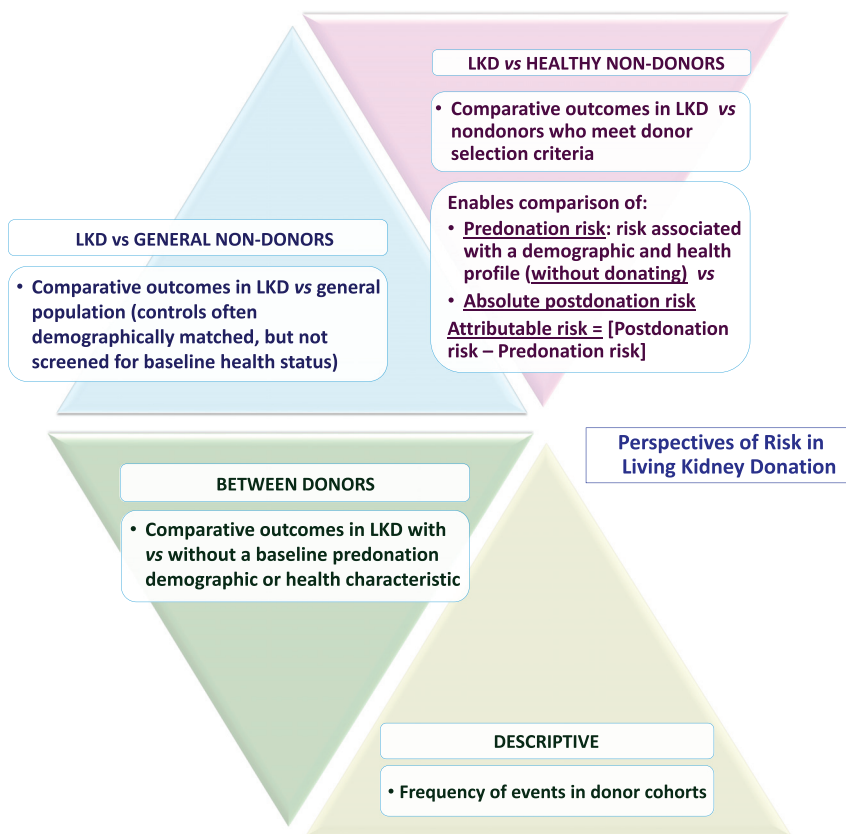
LKD *vs* HEALTHY NON-DONORS

• Comparative outcomes in LKD *vs* nondonors who meet donor selection criteria

Enables comparison of:
• Predonation risk: risk associated with a demographic and health profile (without donating) *vs*
• Absolute postdonation risk
Attributable risk = [Postdonation risk – Predonation risk]

LKD vs GENERAL NON-DONORS

• Comparative outcomes in LKD *vs* general population (controls often demographically matched, but not screened for baseline health status)

Perspectives of Risk in Living Kidney Donation

BETWEEN DONORS

• Comparative outcomes in LKD with *vs* without a baseline predonation demographic or health characteristic

DESCRIPTIVE

• Frequency of events in donor cohorts